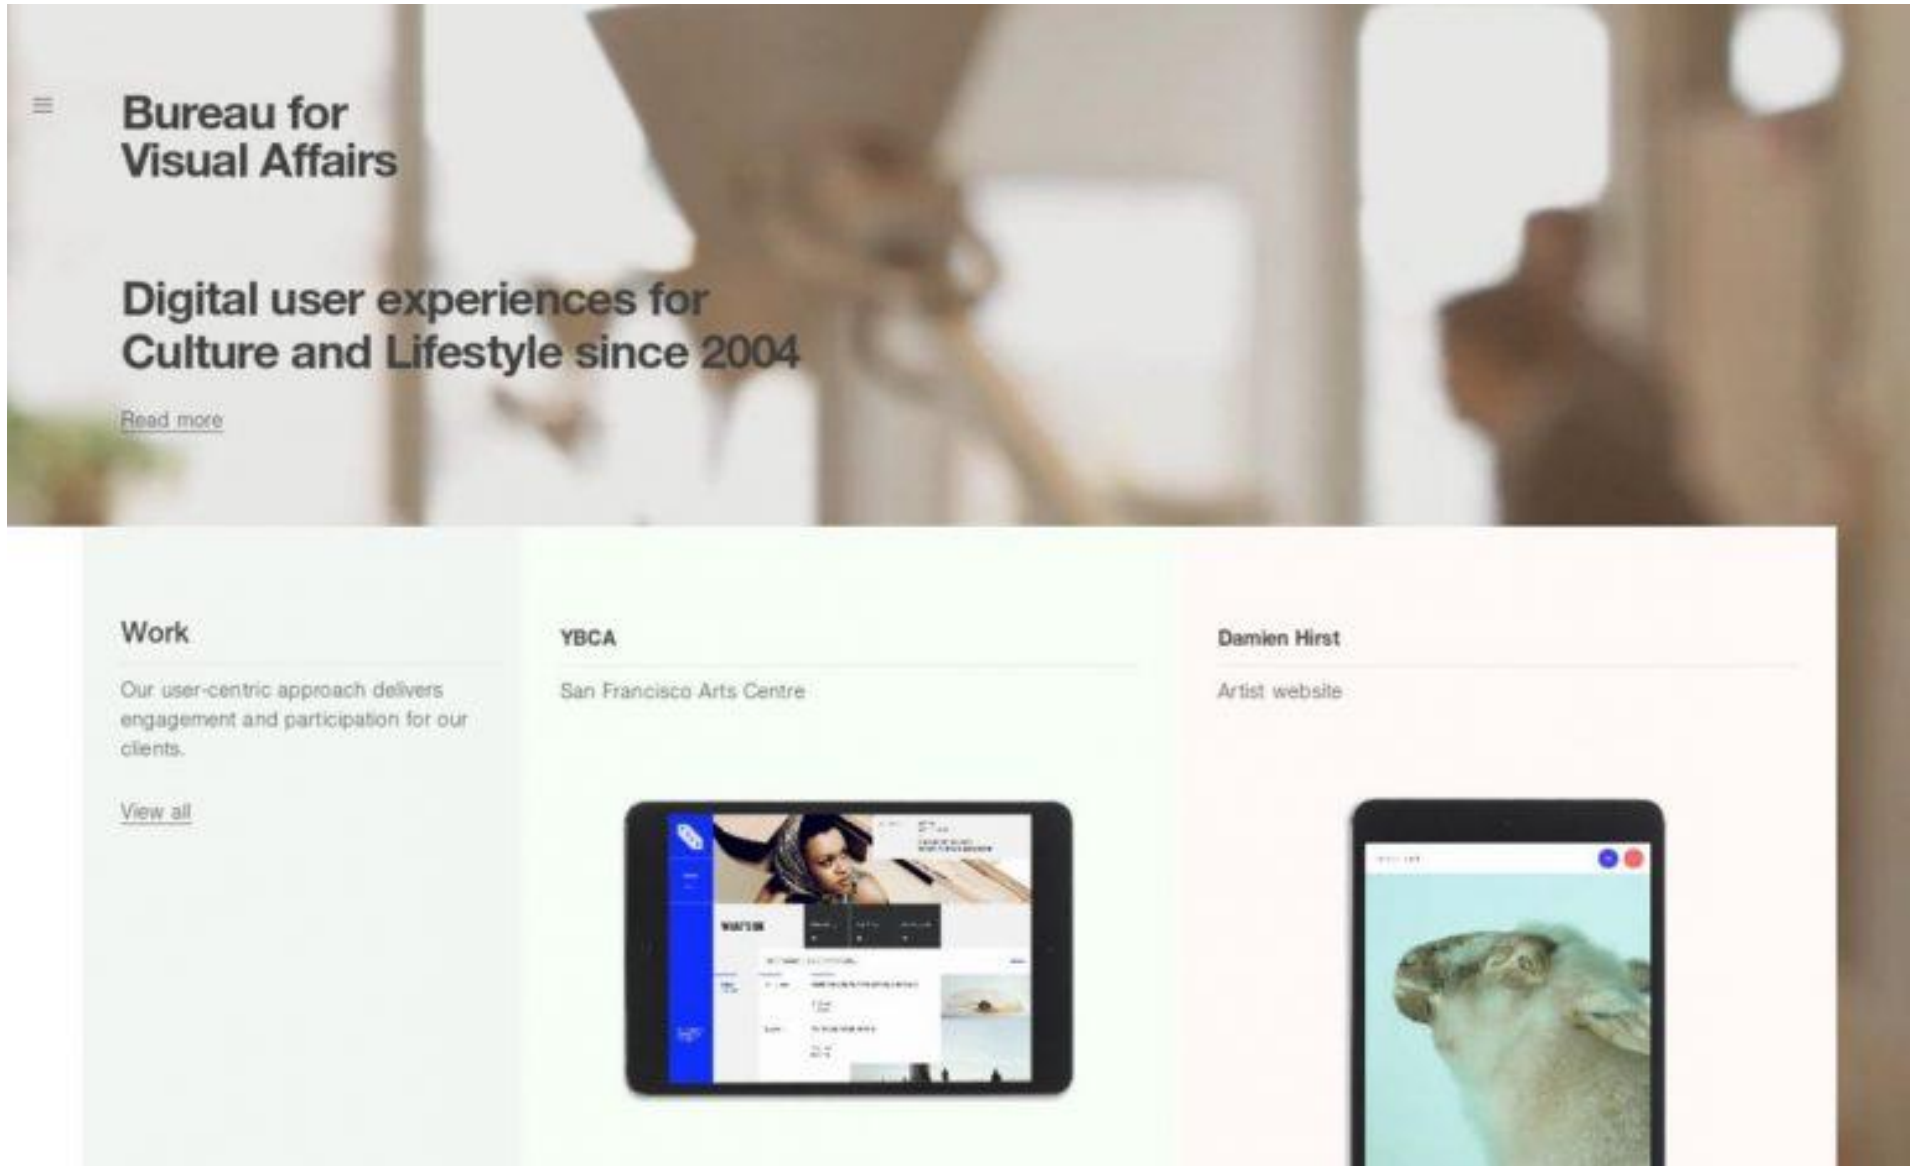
Bureau for Visual Affairs

Digital user experiences for Culture and Lifestyle since 2004

Read more

Work

Our user-centric approach delivers engagement and participation for our clients.

View all

YBCA

San Francisco Arts Centre

WHAT'S ON

Damien Hirst

Artist website